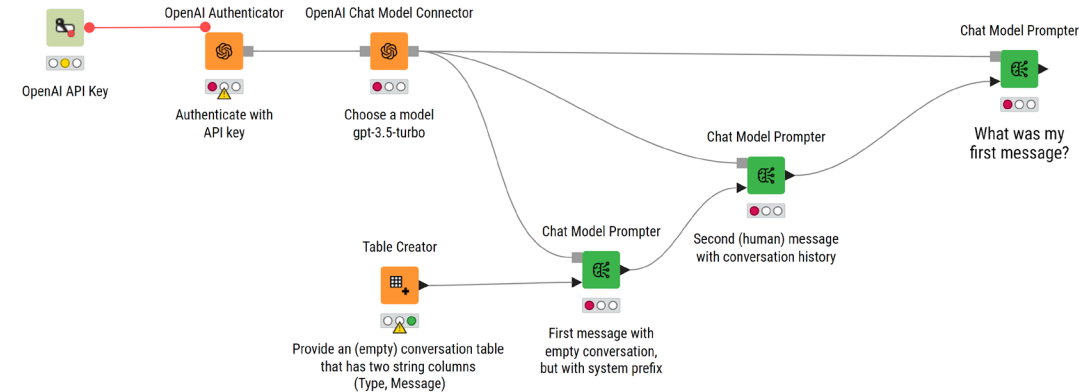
OpenAI Authenticator

OpenAI Chat Model Connector

Chat Model Prompter

OpenAI API Key

Authenticate with API key

Choose a model gpt-3.5-turbo

What was my first message?

Chat Model Prompter

Second (human) message with conversation history

Table Creator

Chat Model Prompter

Provide an (empty) conversation table that has two string columns (Type, Message)

First message with empty conversation, but with system prefix